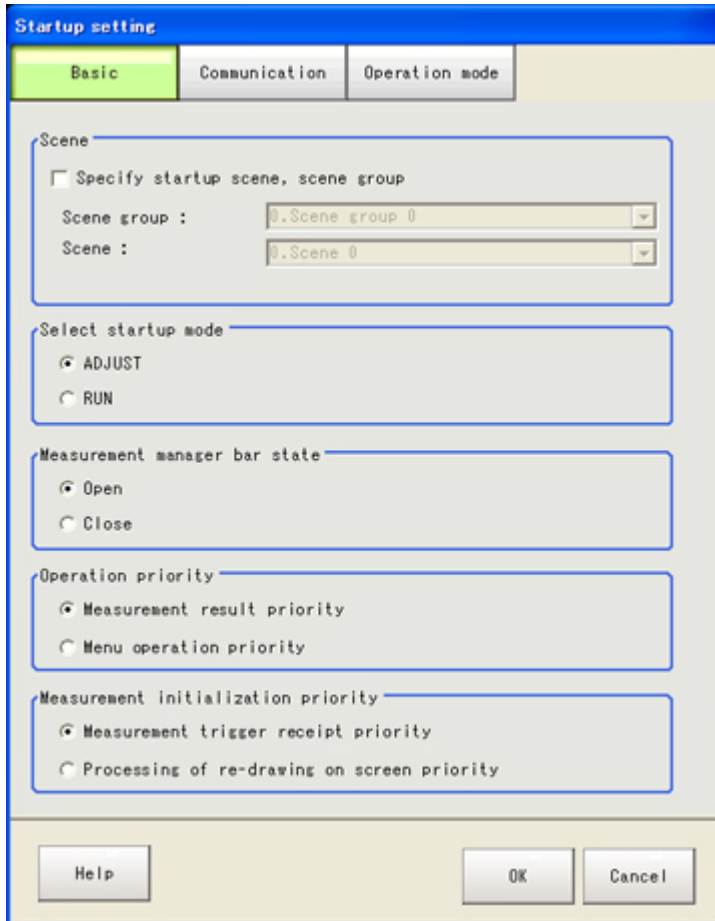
Startup setting

Basic | Communication | Operation mode

Scene

Specify startup scene, scene group

Scene group : 0.Scene group 0

Scene : 0.Scene 0

Select startup mode

ADJUST

RUN

Measurement manager bar state

Open

Close

Operation priority

Measurement result priority

Menu operation priority

Measurement initialization priority

Measurement trigger receipt priority

Processing of re-drawing on screen priority

Help

OK

Cancel